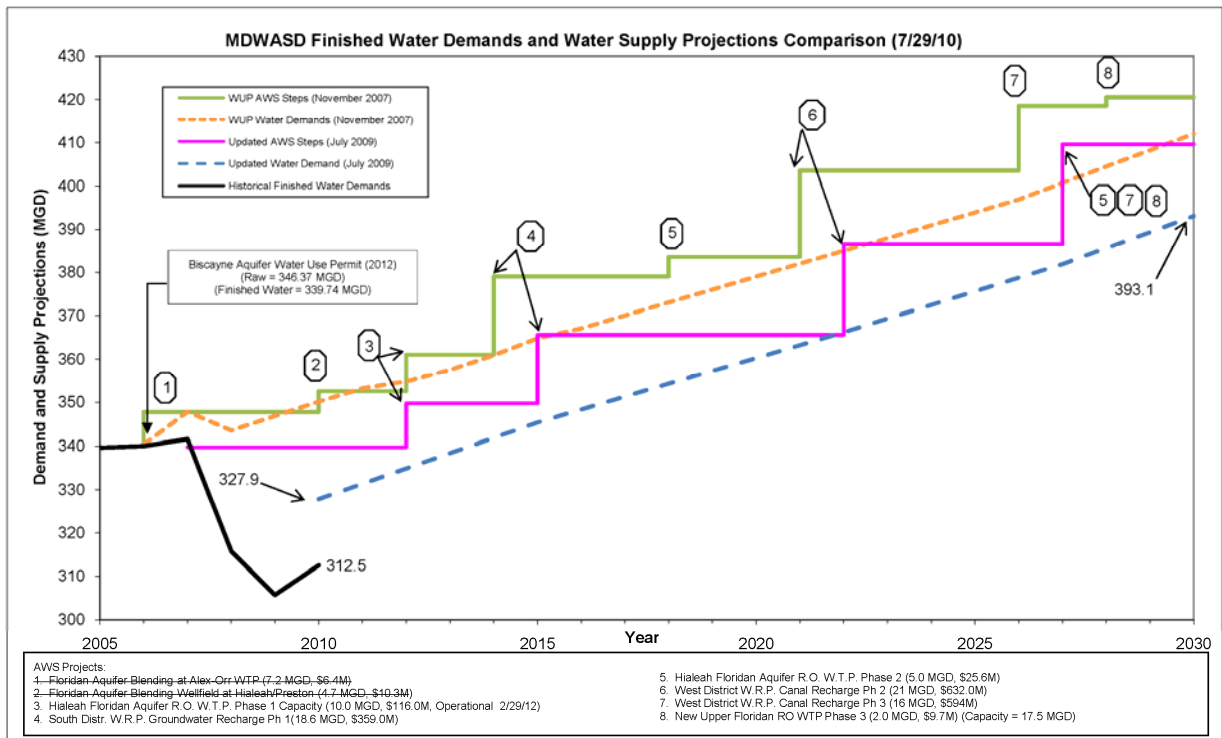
MDWASD Finished Water Demands and Water Supply Projections Comparison (7/29/10)

WUP AWS Steps (November 2007)
WUP Water Demands (November 2007)
Updated AWS Steps (July 2009)
Updated Water Demand (July 2009)
Historical Finished Water Demands

Biscayne Aquifer Water Use Permit (2012)
(Raw = 346.37 MGD)
(Finished Water = 339.74 MGD)

Demand and Supply Projections (MGD)

430
420
410
400
390
380
370
360
350
340
330
320
310
300

2005
2010
2015
2020
2025
2030

Year

1
2
3
4
5
6
7
8
5 7 8

327.9
312.5
393.1

AWS Projects:
1. Floridan Aquifer Blending at Alex-Orr WTP (7.2 MGD, $6.4M)
2. Floridan Aquifer Blending Wellfield at Hialeah/Preston (4.7 MGD, $10.3M)
3. Hialeah Floridan Aquifer R.O. W.T.P. Phase 1 Capacity (10.0 MGD, $116.0M, Operational 2/29/12)
4. South Distr. W.R.P. Groundwater Recharge Ph 1(18.6 MGD, $359.0M)
5. Hialeah Floridan Aquifer R.O. W.T.P. Phase 2 (5.0 MGD, $25.6M)
6. West District W.R.P. Canal Recharge Ph 2 (21 MGD, $632.0M)
7. West District W.R.P. Canal Recharge Ph 3 (16 MGD, $594M)
8. New Upper Floridan RO WTP Phase 3 (2.0 MGD, $9.7M) (Capacity = 17.5 MGD)